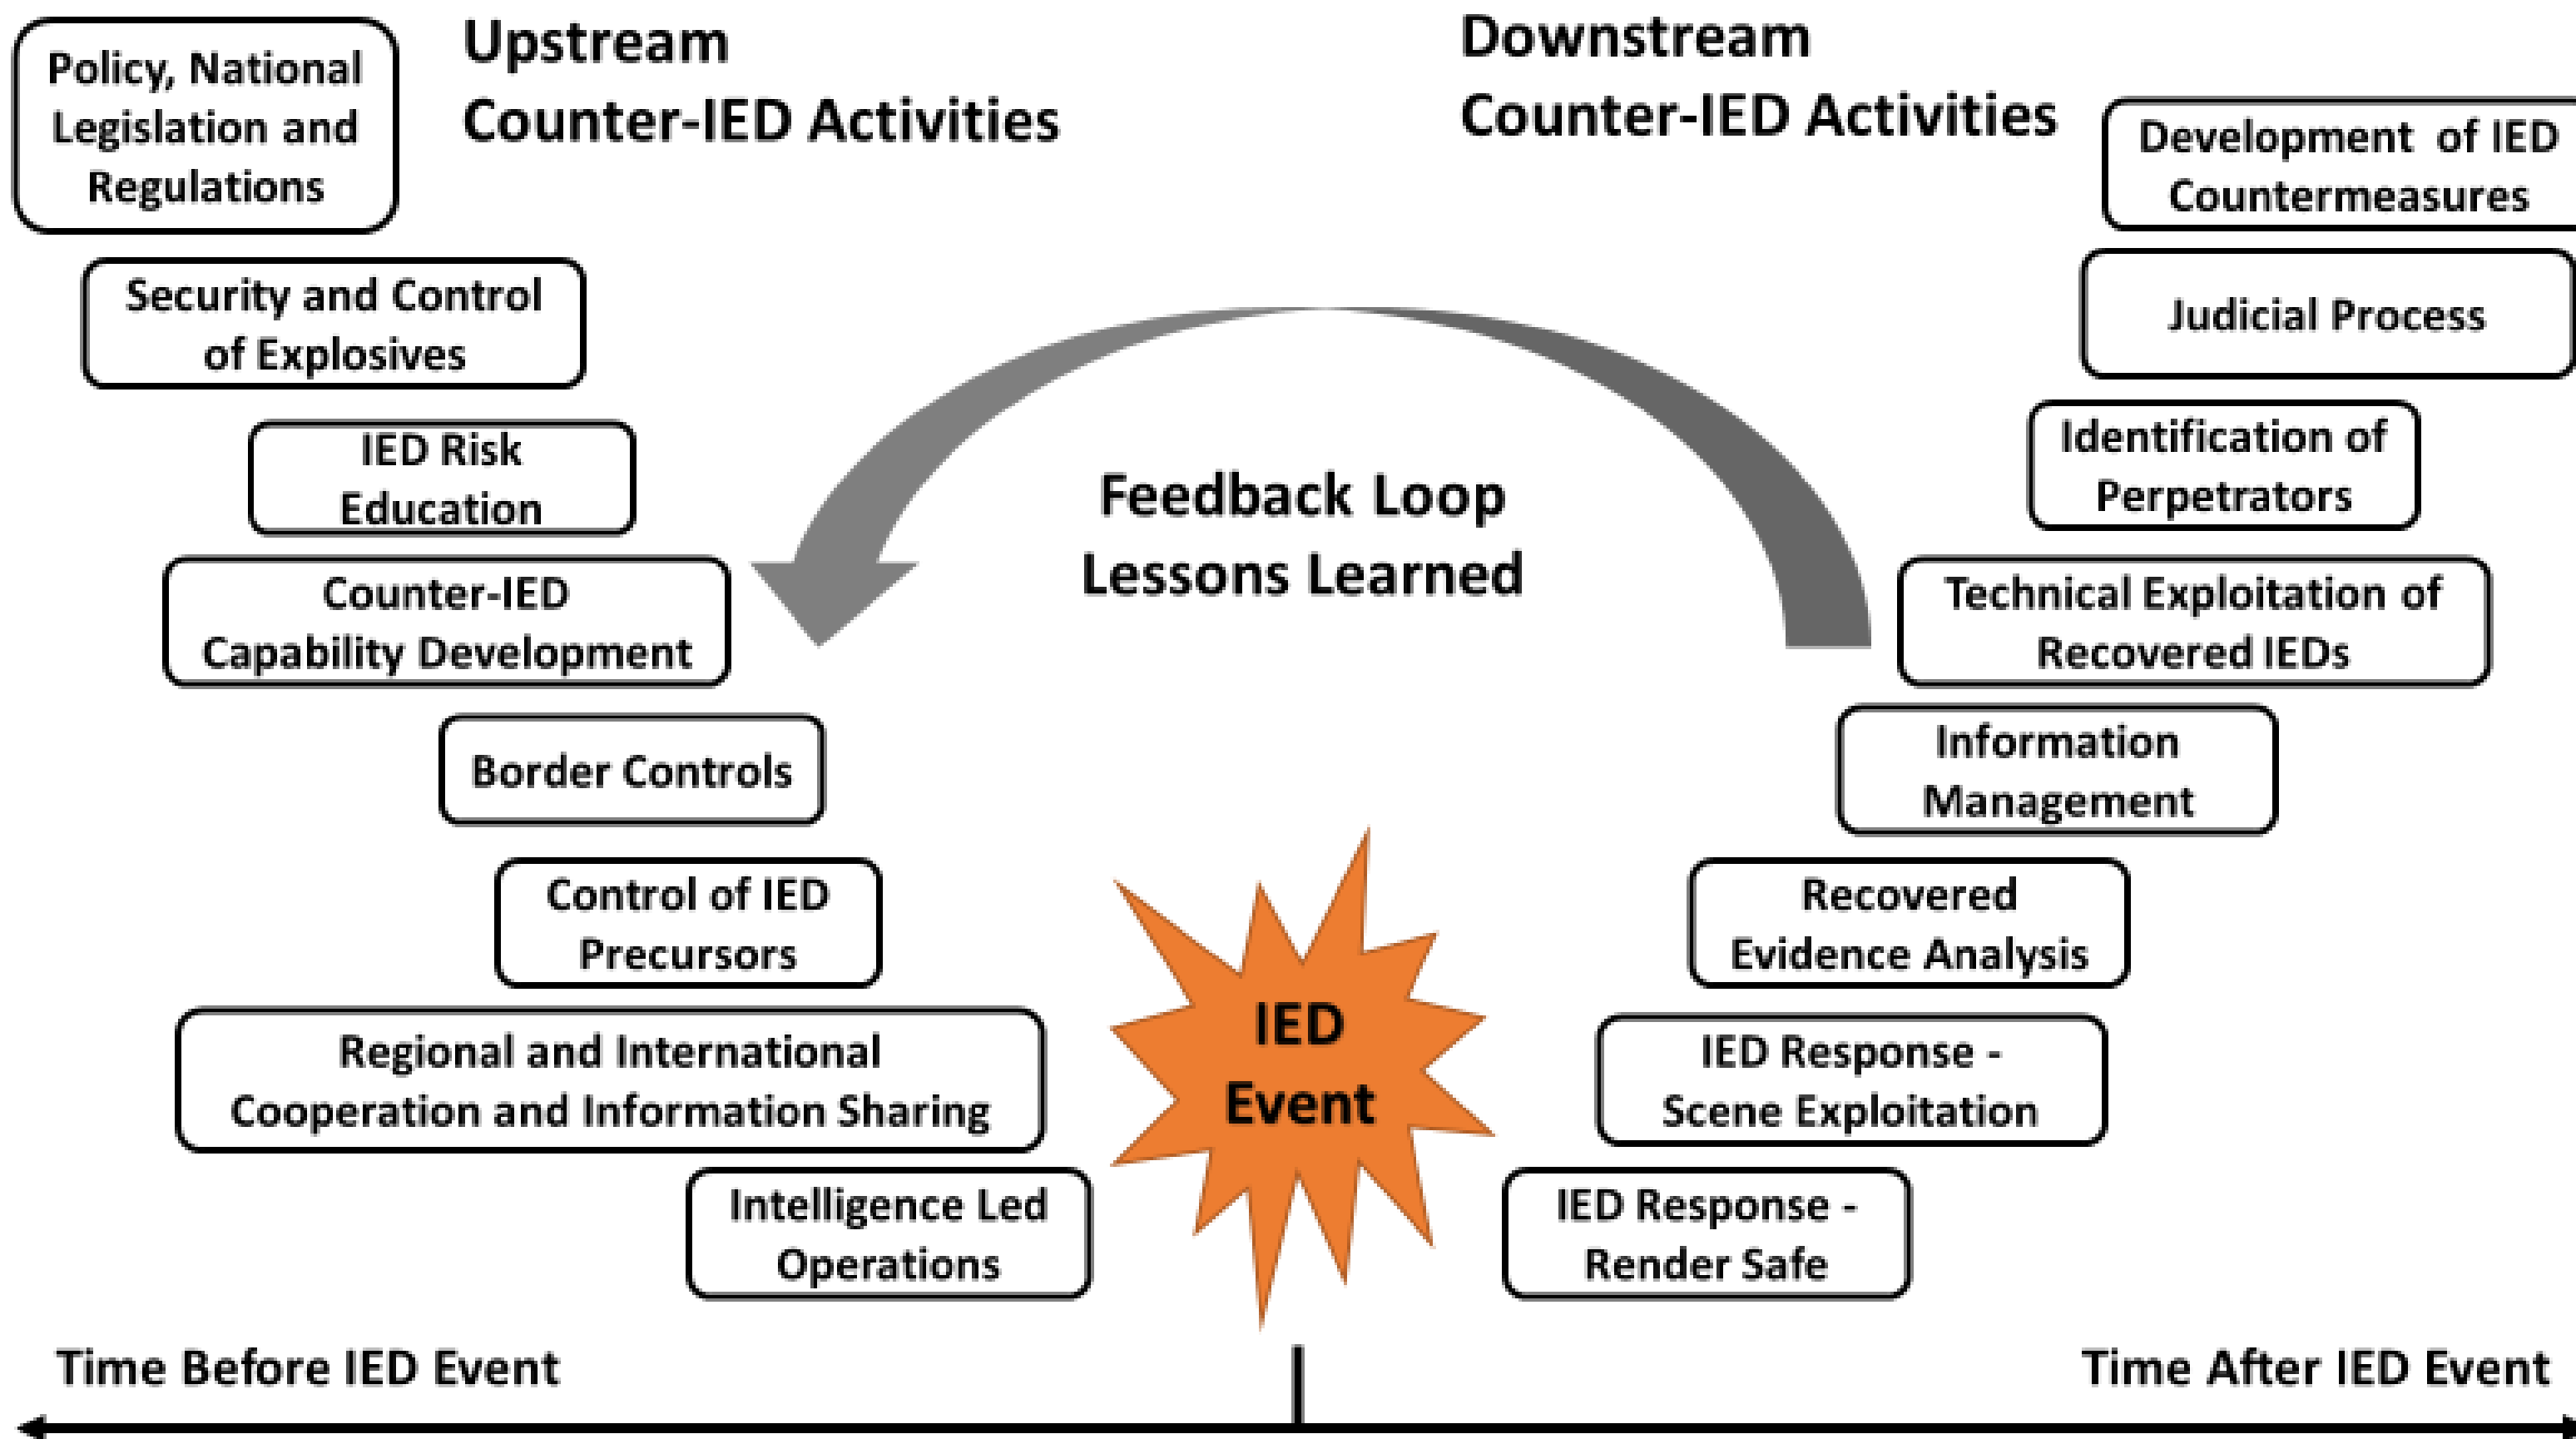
Policy, National Legislation and Regulations

Upstream
Counter-IED Activities

Downstream
Counter-IED Activities

Development of IED Countermeasures

Security and Control of Explosives

Judicial Process

IED Risk Education

Identification of Perpetrators

Feedback Loop
Lessons Learned

Counter-IED Capability Development

Technical Exploitation of Recovered IEDs

Border Controls

Information Management

Control of IED Precursors

Recovered Evidence Analysis

IED Event

Regional and International Cooperation and Information Sharing

IED Response - Scene Exploitation

Intelligence Led Operations

IED Response - Render Safe

Time Before IED Event

Time After IED Event